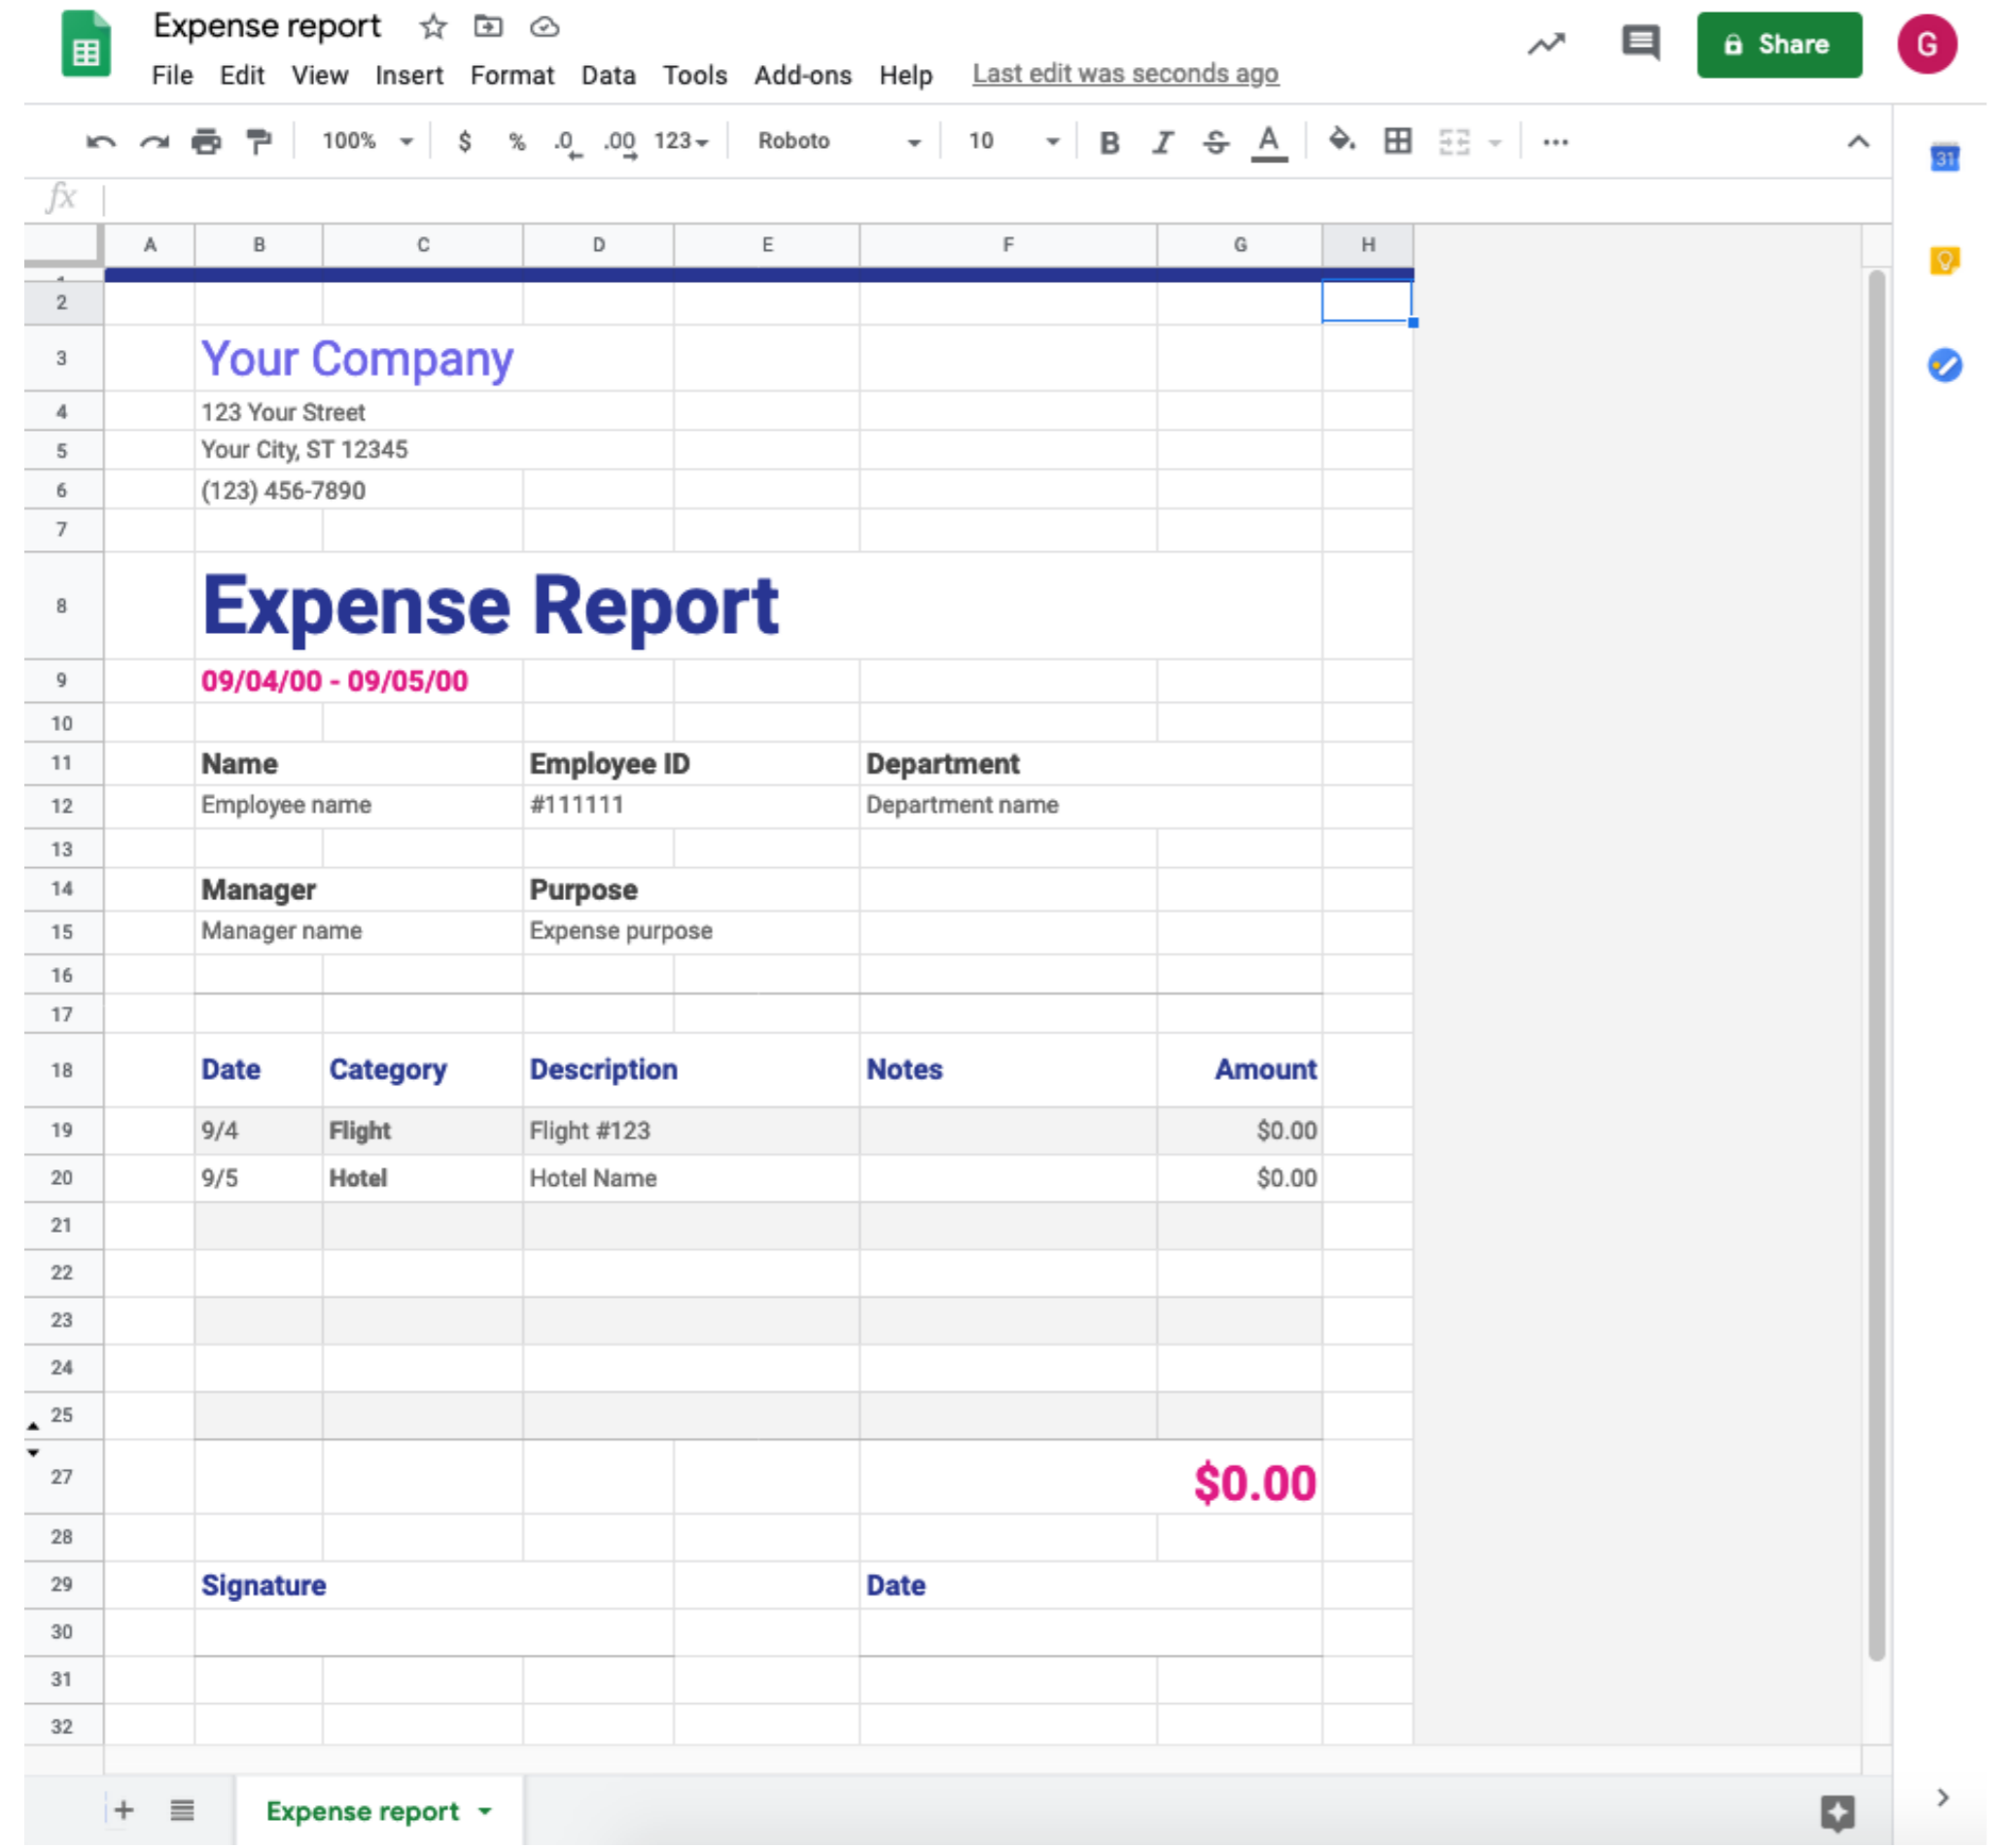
Expense report

File Edit View Insert Format Data Tools Add-ons Help Last edit was seconds ago

Share

G

100% $ % .0 .00 123 Roboto 10 B I S A

fx

| | A | B | C | D | E | F | G | H |
|---|---|---|---|---|---|---|---|---|
| 2 | | | | | | | | |
| 3 | | Your Company | | | | | | |
| 4 | | 123 Your Street | | | | | | |
| 5 | | Your City, ST 12345 | | | | | | |
| 6 | | (123) 456-7890 | | | | | | |
| 7 | | | | | | | | |
| 8 | | Expense Report | | | | | | |
| 9 | | 09/04/00 - 09/05/00 | | | | | | |
| 10 | | | | | | | | |
| 11 | | Name | | Employee ID | | Department | | |
| 12 | | Employee name | | #111111 | | Department name | | |
| 13 | | | | | | | | |
| 14 | | Manager | | Purpose | | | | |
| 15 | | Manager name | | Expense purpose | | | | |
| 16 | | | | | | | | |
| 17 | | | | | | | | |
| 18 | | Date | Category | Description | | Notes | Amount | |
| 19 | | 9/4 | Flight | Flight #123 | | | $0.00 | |
| 20 | | 9/5 | Hotel | Hotel Name | | | $0.00 | |
| 21 | | | | | | | | |
| 22 | | | | | | | | |
| 23 | | | | | | | | |
| 24 | | | | | | | | |
| 25 | | | | | | | | |
| 27 | | | | | | | $0.00 | |
| 28 | | | | | | | | |
| 29 | | Signature | | | | Date | | |
| 30 | | | | | | | | |
| 31 | | | | | | | | |
| 32 | | | | | | | | |

Expense report